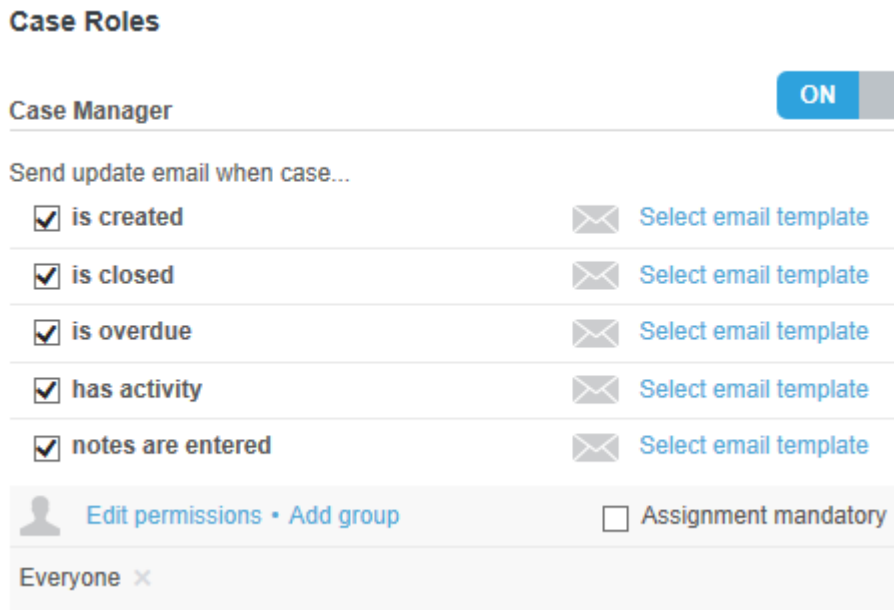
Case Roles

Case Manager

ON

Send update email when case...

is created Select email template

is closed Select email template

is overdue Select email template

has activity Select email template

notes are entered Select email template

Edit permissions • Add group

Assignment mandatory

Everyone ×